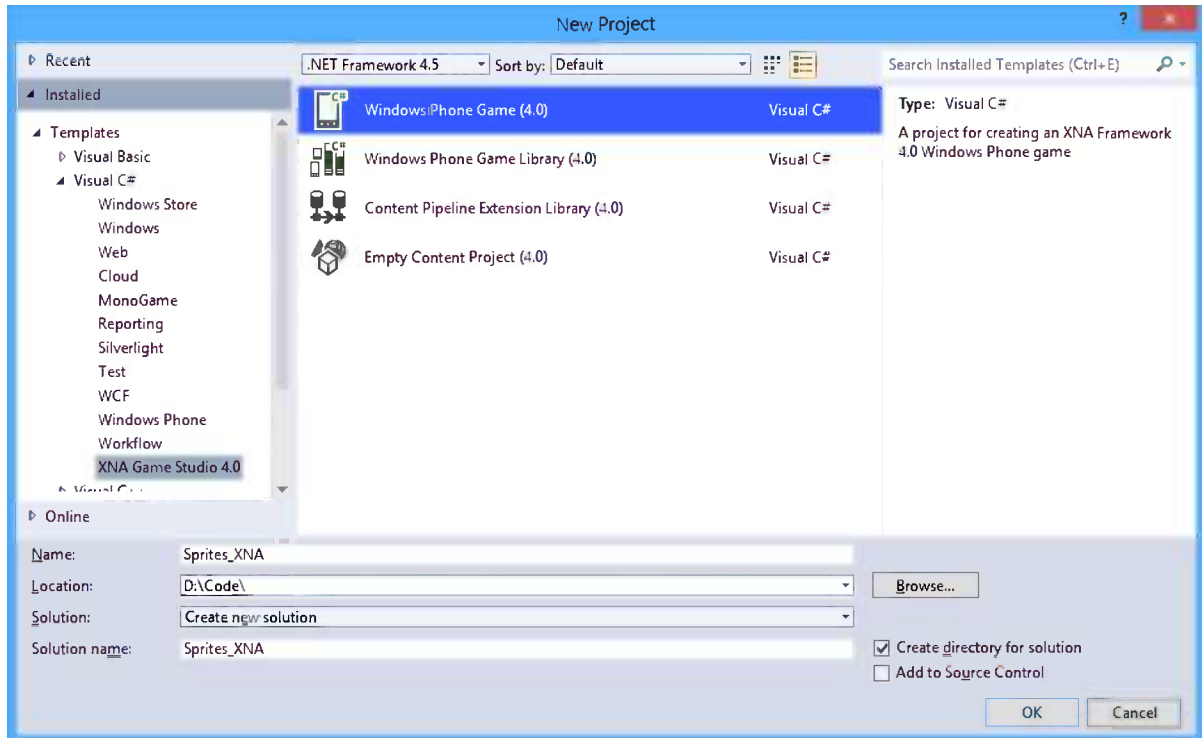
New Project

?

▷ Recent

◢ Installed

◢ Templates
▷ Visual Basic
◢ Visual C#
Windows Store
Windows
Web
Cloud
MonoGame
Reporting
Silverlight
Test
WCF
Windows Phone
Workflow
XNA Game Studio 4.0
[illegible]

▷ Online

.NET Framework 4.5
Sort by: Default

Windows Phone Game (4.0) Visual C#
Windows Phone Game Library (4.0) Visual C#
Content Pipeline Extension Library (4.0) Visual C#
Empty Content Project (4.0) Visual C#

Search Installed Templates (Ctrl+E)

Type: Visual C#
A project for creating an XNA Framework 4.0 Windows Phone game

Name: Sprites_XNA
Location: D:\Code\
Browse...
Solution: Create new solution
Solution name: Sprites_XNA
Create directory for solution
Add to Source Control
OK
Cancel